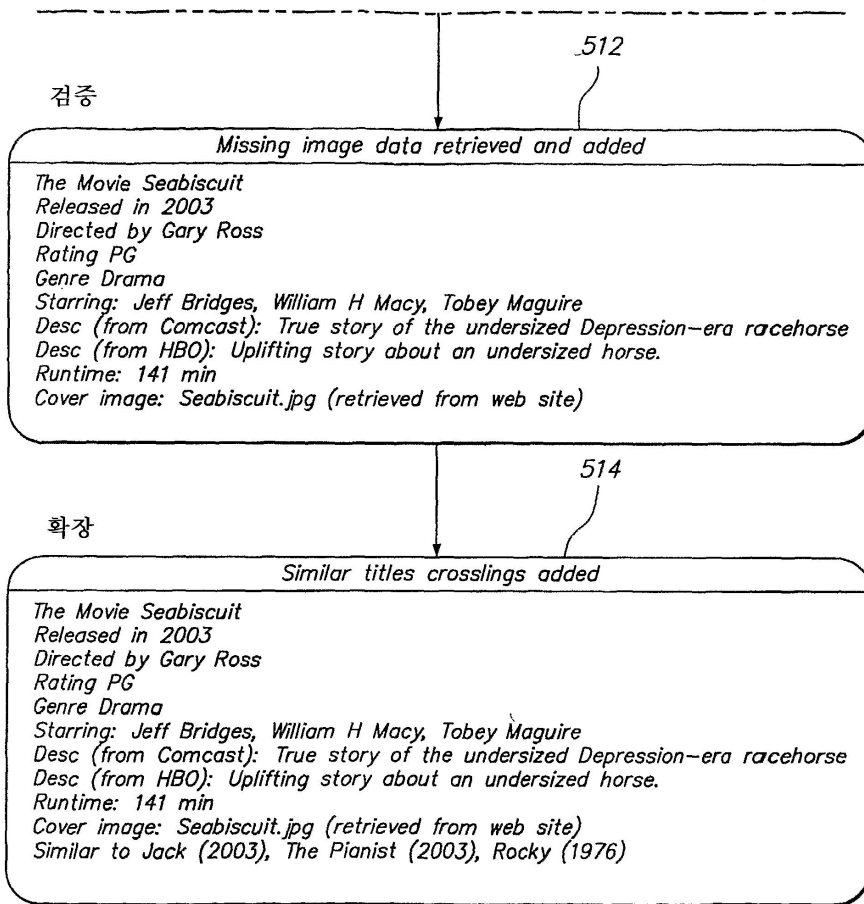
512

검증

Missing image data retrieved and added

The Movie Seabiscuit
Released in 2003
Directed by Gary Ross
Rating PG
Genre Drama
Starring: Jeff Bridges, William H Macy, Tobey Maguire
Desc (from Comcast): True story of the undersized Depression–era racehorse
Desc (from HBO): Uplifting story about an undersized horse.
Runtime: 141 min
Cover image: Seabiscuit.jpg (retrieved from web site)

514

확장

Similar titles crosslings added

The Movie Seabiscuit
Released in 2003
Directed by Gary Ross
Rating PG
Genre Drama
Starring: Jeff Bridges, William H Macy, Tobey Maguire
Desc (from Comcast): True story of the undersized Depression–era racehorse
Desc (from HBO): Uplifting story about an undersized horse.
Runtime: 141 min
Cover image: Seabiscuit.jpg (retrieved from web site)
Similar to Jack (2003), The Pianist (2003), Rocky (1976)